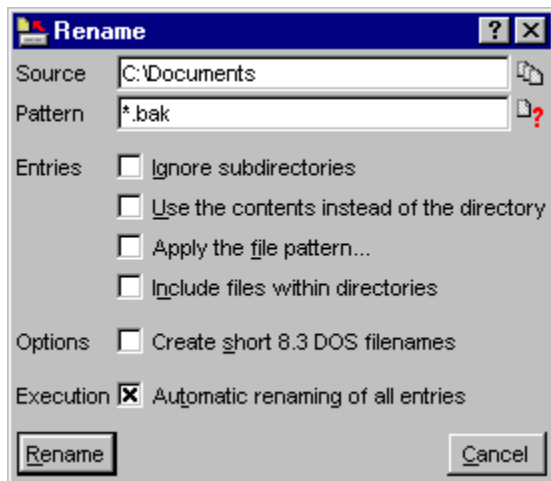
Rename

?

Source C:\Documents

Pattern *.bak

Entries Ignore subdirectories

Use the contents instead of the directory

Apply the file pattern...

Include files within directories

Options Create short 8.3 DOS filenames

Execution Automatic renaming of all entries

Rename

Cancel